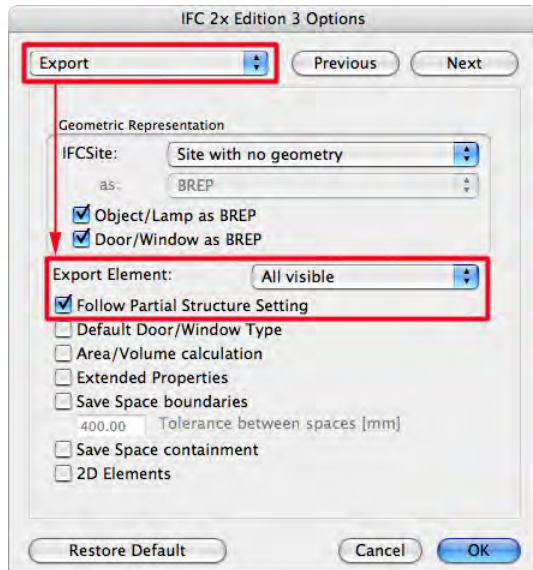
IFC 2x Edition 3 Options

Export

Previous

Next

Geometric Representation

IFCSite: Site with no geometry

as: BREP

Object/Lamp as BREP

Door/Window as BREP

Export Element: All visible

Follow Partial Structure Setting

Default Door/Window Type

Area/Volume calculation

Extended Properties

Save Space boundaries

400.00 Tolerance between spaces [mm]

Save Space containment

2D Elements

Restore Default

Cancel

OK